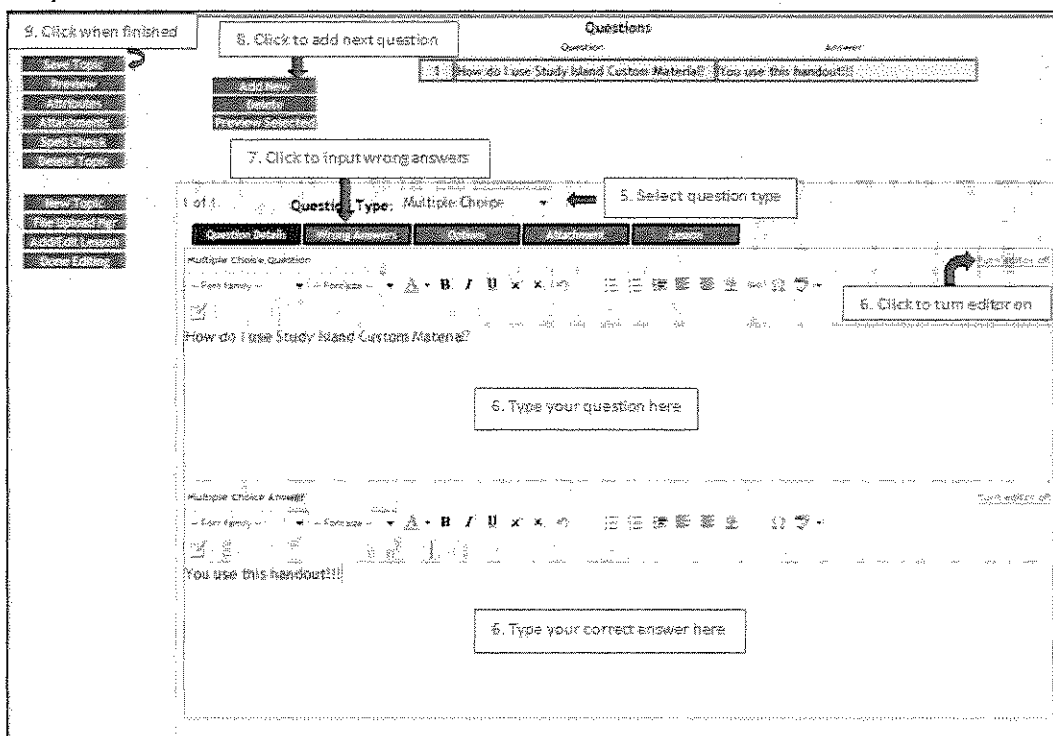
9. Click when finished

8. Click to add next question

Questions

Question

Answer

1 How do I use Study Island Custom Material? You use this handout!!!

Save Topic

Preview

Attributes

Attachments

Spell Check

Delete Topic

Add New

Delete

Preview Selected

7. Click to input wrong answers

New Topic

Pre-Summary

Add Edit Lesson

Score Editor

1 of 1

Question Type: Multiple Choice

5. Select question type

Question Details

Wrong Answers

Options

Attachment

Lesson

Multiple Choice Question

Turn editor off

- Font family -

- Font size -

6. Click to turn editor on

How do I use Study Island Custom Material?

6. Type your question here

Multiple Choice Answer

Turn editor off

- Font family -

- Font size -

You use this handout!!!

6. Type your correct answer here